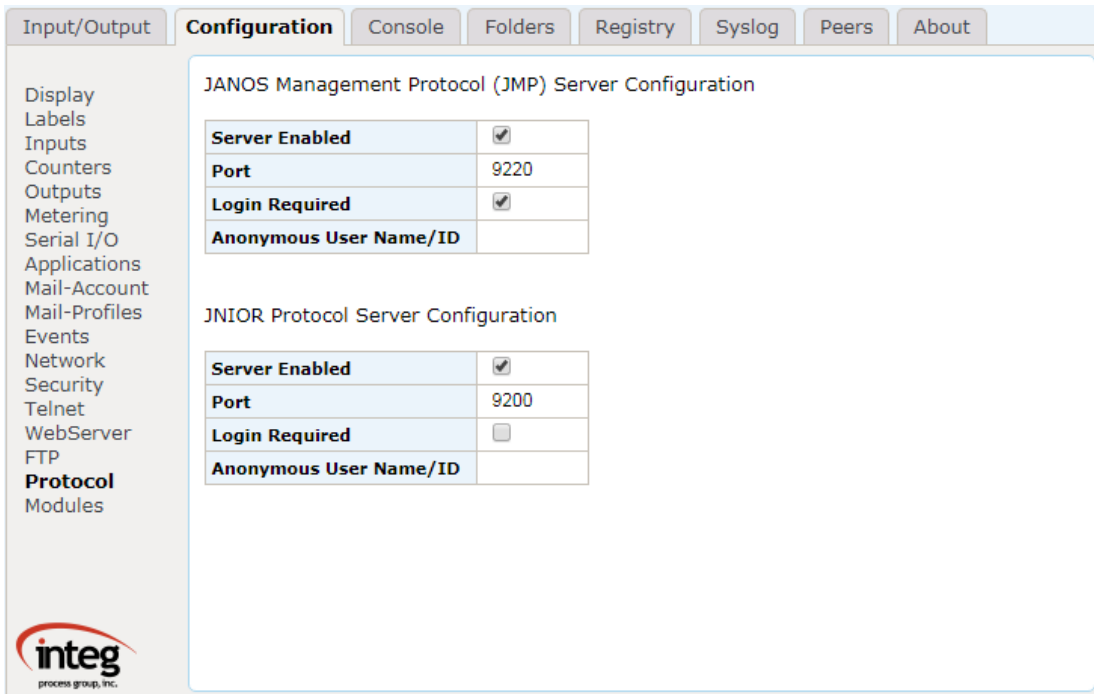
Input/Output Configuration Console Folders Registry Syslog Peers About

Display
Labels
Inputs
Counters
Outputs
Metering
Serial I/O
Applications
Mail-Account
Mail-Profiles
Events
Network
Security
Telnet
WebServer
FTP
Protocol
Modules

JANOS Management Protocol (JMP) Server Configuration

| | |
|---|---|
| Server Enabled | ☑ |
| Port | 9220 |
| Login Required | ☑ |
| Anonymous User Name/ID | |

JNIOR Protocol Server Configuration

| | |
|---|---|
| Server Enabled | ☑ |
| Port | 9200 |
| Login Required | ☐ |
| Anonymous User Name/ID | |

integ
process group, inc.